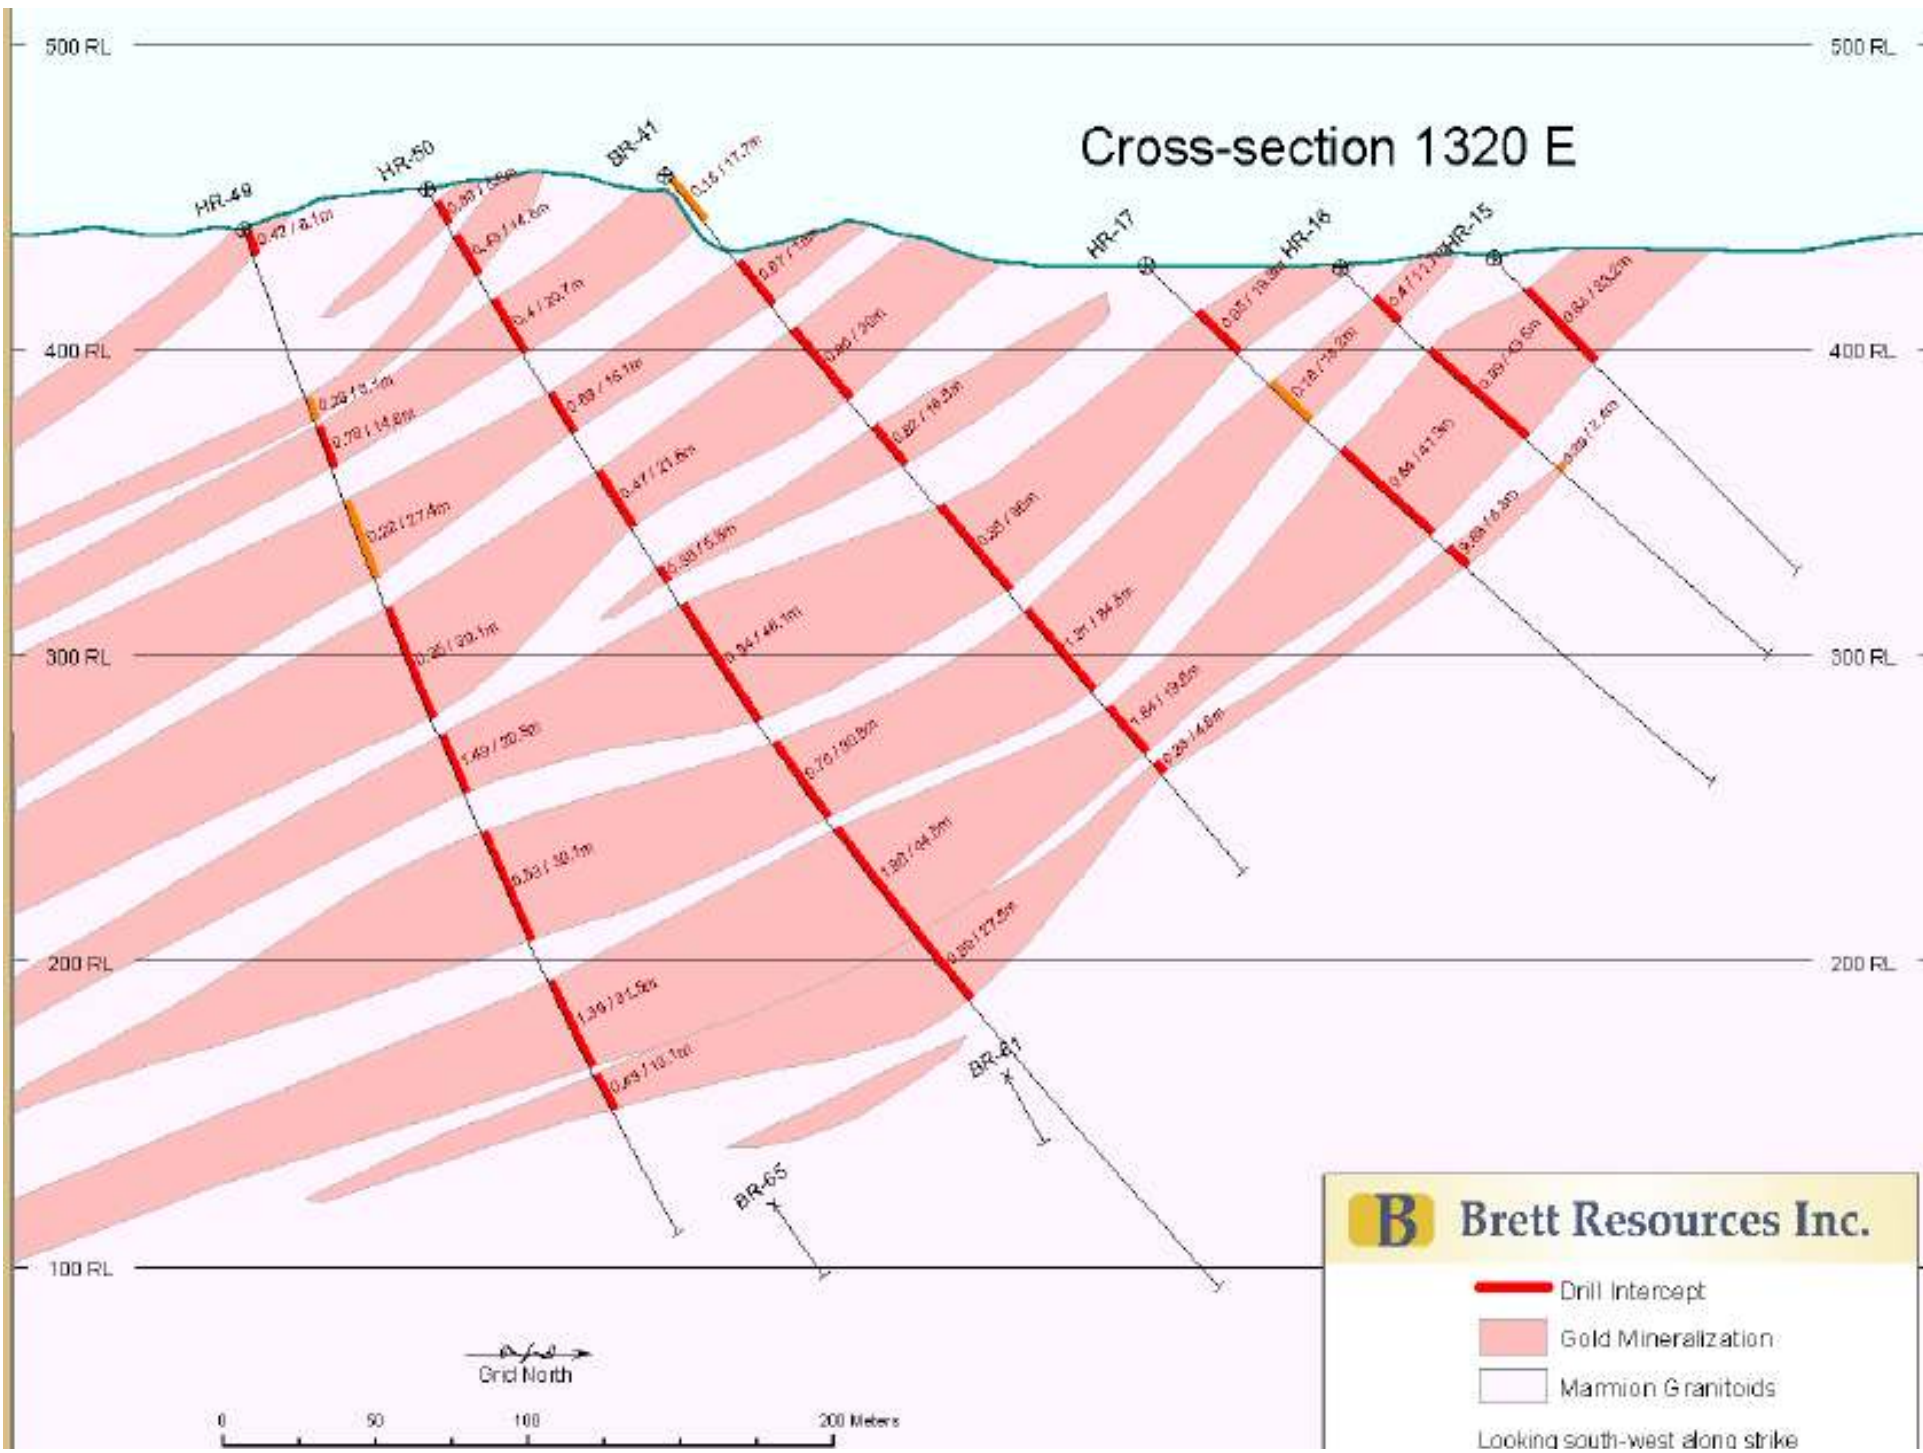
500 RL

500 RL

Cross-section 1320 E

HR-49

0.42 / 8.1m

HR-50

0.98 / 3.0m

0.49 / 14.8m

0.4 / 20.7m

0.89 / 16.1m

0.47 / 21.6m

5.98 / 5.8m

0.54 / 46.1m

0.76 / 50.8m

1.90 / 44.8m

0.86 / 27.5m

BR-41

0.15 / 17.7m

0.67 / 18m

0.86 / 30m

0.82 / 16.5m

0.35 / 36m

1.31 / 34.5m

1.64 / 19.8m

0.26 / 4.6m

HR-17

0.65 / 19.8m

0.18 / 18.3m

HR-16

0.4 / 11.7m

0.99 / 43.5m

0.84 / 47.3m

0.69 / 6.3m

HR-15

0.64 / 33.2m

0.29 / 2.4m

400 RL

400 RL

0.29 / 5.1m

0.79 / 14.8m

0.22 / 27.4m

0.85 / 39.1m

1.49 / 20.5m

0.53 / 38.1m

1.39 / 31.5m

0.49 / 10.1m

300 RL

300 RL

200 RL

200 RL

BR-61

BR-65

100 RL

Grid North

0 50 100 200 Meters

Brett Resources Inc.

Drill Intercept

Gold Mineralization

Marmion Granitoids

Looking south-west along strike